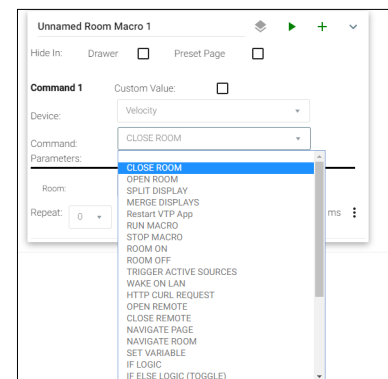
Unnamed Room Macro 1

Hide In: Drawer Preset Page

Command 1 Custom Value:

Device: Velocity

Command: CLOSE ROOM

Parameters:

Room:

Repeat: 0

ms

CLOSE ROOM
OPEN ROOM
SPLIT DISPLAY
MERGE DISPLAYS
Restart VTP App
RUN MACRO
STOP MACRO
ROOM ON
ROOM OFF
TRIGGER ACTIVE SOURCES
WAKE ON LAN
HTTP CURL REQUEST
OPEN REMOTE
CLOSE REMOTE
NAVIGATE PAGE
NAVIGATE ROOM
SET VARIABLE
IF LOGIC
IF ELSE LOGIC (TOGGLE)